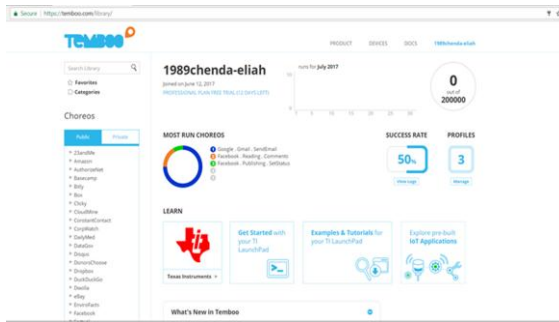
Secure | https://temboo.com/library/

TEMBOO

PRODUCT DEVICES DOCS 1989chenda-eliah

Search Library

Favorites
Categories

Choreos

Public Private

23andMe
Amazon
AuthorizeNet
Basecamp
Bitly
Box
Clicky
CloudMine
ConstantContact
CorpWatch
DailyMed
DataSiv
Disqus
DonorsChoose
Dropbox
DuckDuckGo
Dwolla
eBay
EnviroFacts
Facebook

1989chenda-eliah

Joined on June 12, 2017
PROFESSIONAL PLAN FREE TRIAL (12 DAYS LEFT)

runs for July 2017

0
out of
200000

MOST RUN CHOREOS

Google . Gmail . SendEmail
Facebook . Reading . Comments
Facebook . Publishing . SetStatus

SUCCESS RATE
50%
View Logs

PROFILES
3
Manage

LEARN

Texas Instruments

Get Started with your TI LaunchPad

Examples & Tutorials for your TI LaunchPad

Explore pre-built IoT Applications

What's New in Temboo